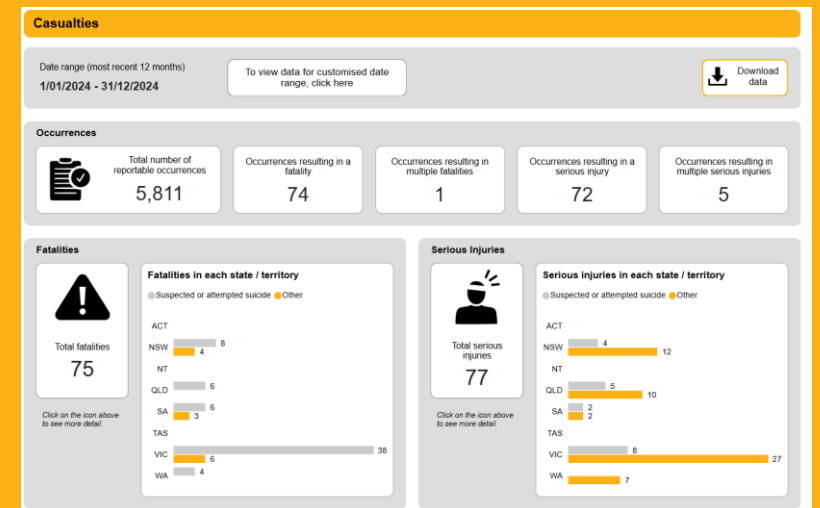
Casualties

Date range (most recent 12 months)
1/01/2024 - 31/12/2024

To view data for customised date range, click here

Download data

Occurrences

Total number of reportable occurrences
5,811

Occurrences resulting in a fatality
74

Occurrences resulting in multiple fatalities
1

Occurrences resulting in a serious injury
72

Occurrences resulting in multiple serious injuries
5

Fatalities

Total fatalities
75

Click on the icon above to see more detail.

Fatalities in each state / territory
Suspected or attempted suicide Other

| State | Suspected or attempted suicide | Other |
|---|---|---|
| ACT | | |
| NSW | 8 | 4 |
| NT | | |
| QLD | 6 | |
| SA | 6 | 3 |
| TAS | | |
| VIC | 38 | 6 |
| WA | 4 | |

Serious Injuries

Total serious injuries
77

Click on the icon above to see more detail.

Serious injuries in each state / territory
Suspected or attempted suicide Other

| State | Suspected or attempted suicide | Other |
|---|---|---|
| ACT | | |
| NSW | 4 | 12 |
| NT | | |
| QLD | 5 | 10 |
| SA | 2 | 2 |
| TAS | | |
| VIC | 8 | 27 |
| WA | | 7 |